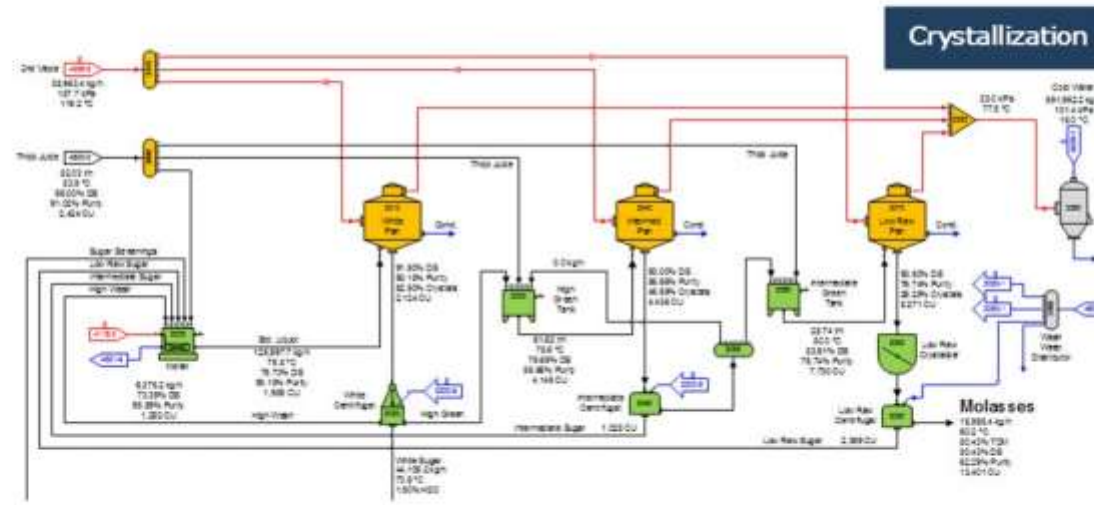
Crystallization

Dist Vapor
32963.4 kg/h
127.7 kPa
116.2 °C

Thick Juice
60.03 m
83.9 °C
68.00% DS
91.00% Purity
0.42k CU

Thick Juice

Thick Juice

White Pan

Cond

Intermed Pan

Cond

Low Raw Pan

Cond

Cool Water
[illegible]
101.4 kPa
15.0 °C

Sugar Screenings
Low Raw Sugar
Intermediate Sugar
High Wash

Melter

6275.2 kg/h
73.39% DS
95.39% Purity
1,380 CU

Std. Liquor
12,589.7 kg/h
75.6 °C
78.70% DS
95.10% Purity
1,589 CU

91.90% DS
95.10% Purity
52.50% Crystals
2,104 CU

0.0 kg/h

High Green Tank

61.02 m
75.6 °C
79.69% DS
85.88% Purity
4,145 CU

90.00% DS
85.89% Purity
46.89% Crystals
4,435 CU

Intermediate Green Tank

23.74 m
60.0 °C
83.81% DS
78.74% Purity
7,750 CU

90.60% DS
78.74% Purity
29.29% Crystals
9,071 CU

Low Raw Crystallizer

Wash Water Distributor

White Centrifugal

High Green

High Wash

Intermediate Centrifugal

Intermediate Sugar 1,020 CU

Low Raw Centrifugal

Low Raw Sugar 2,369 CU

Molasses
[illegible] kg/h
60.0 °C
80.43% TDS
80.43% DS
62.29% Purity
13,401 CU

White Sugar
44,106.2 kg/h
75.6 °C
1.50% H2O